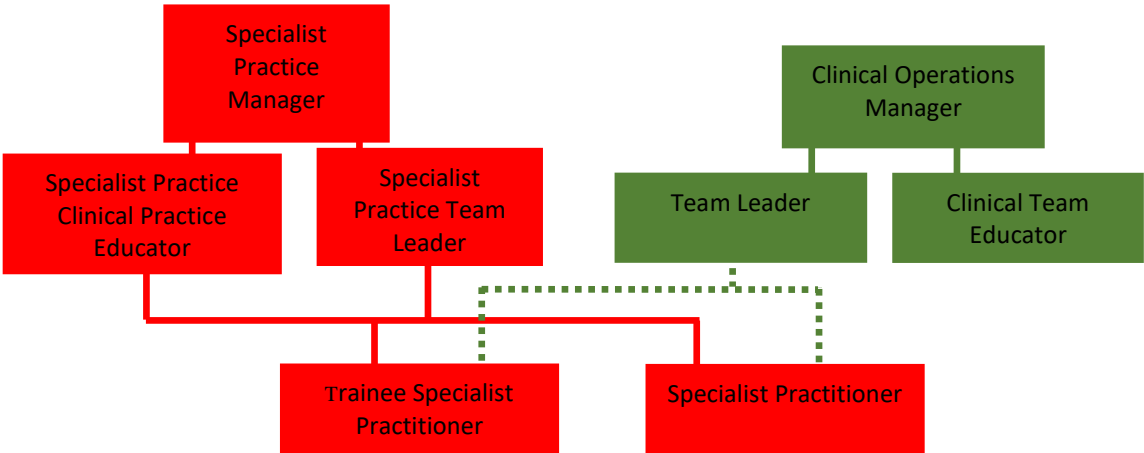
Specialist Practice Manager

Specialist Practice Clinical Practice Educator

Specialist Practice Team Leader

Clinical Operations Manager

Team Leader

Clinical Team Educator

Trainee Specialist Practitioner

Specialist Practitioner